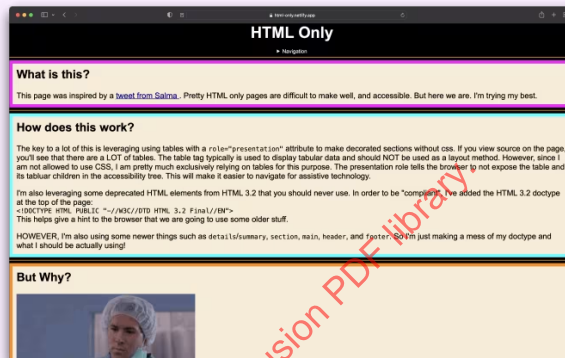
html-only.netlify.app

HTML Only

► Navigation

What is this?

This page was inspired by a tweet from Salma . Pretty HTML only pages are difficult to make well, and accessible. But here we are. I'm trying my best.

How does this work?

The key to a lot of this is leveraging using tables with a role="presentation" attribute to make decorated sections without css. If you view source on the page, you'll see that there are a LOT of tables. The table tag typically is used to display tabular data and should NOT be used as a layout method. However, since I am not allowed to use CSS, I am pretty much exclusively relying on tables for this purpose. The presentation role tells the browser to not expose the table and its tabluar children in the accessibility tree. This will make it easier to navigate for assistive technology.

I'm also leveraging some deprecated HTML elements from HTML 3.2 that you should never use. In order to be "compliant", I've added the HTML 3.2 doctype at the top of the page:
<!DOCTYPE HTML PUBLIC "-//W3C//DTD HTML 3.2 Final//EN">
This helps give a hint to the browser that we are going to use some older stuff.

HOWEVER, I'm also using some newer things such as details/summary, section, main, header, and footer. So I'm just making a mess of my doctype and what I should be actually using!

But Why?

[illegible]sion PDF library